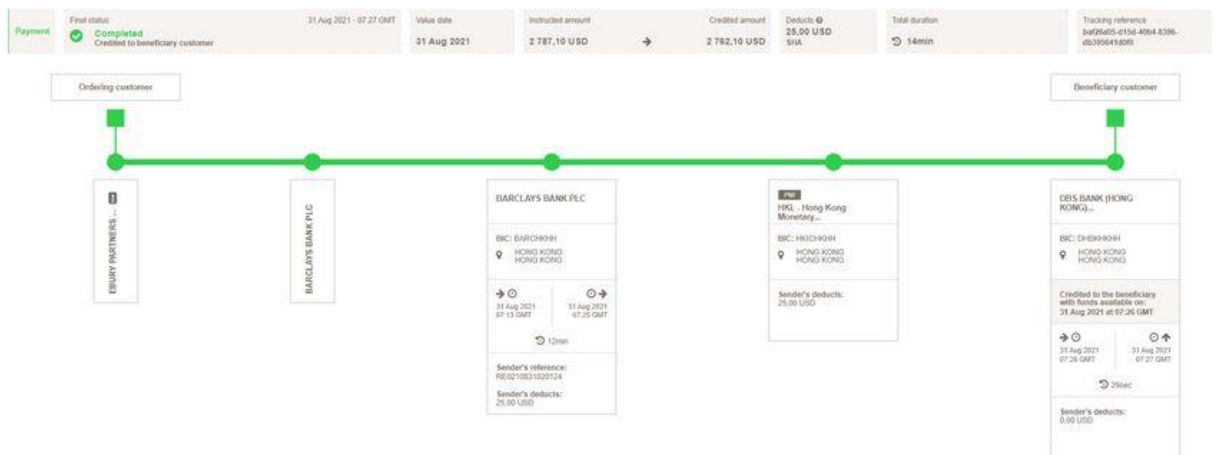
Payment

Final status
31 Aug 2021 - 07:27 GMT
Completed
Credited to beneficiary customer

Value date
31 Aug 2021

Instructed amount
2 787,10 USD

Credited amount
2 762,10 USD

Deducts
25,00 USD
SHA

Total duration
14min

Tracking reference
baf26a05-d15d-40b4-8396-db395641d0f0

Ordering customer

Beneficiary customer

EBURY PARTNERS ...

BARCLAYS BANK PLC

BARCLAYS BANK PLC

BIC: BARCHKHH
HONG KONG
HONG KONG

31 Aug 2021
07:13 GMT

31 Aug 2021
07:25 GMT

12min

Sender's reference:
RE0210831020124

Sender's deducts:
25,00 USD

PMI
HKL - Hong Kong Monetary...

BIC: HKICHKHH
HONG KONG
HONG KONG

Sender's deducts:
25,00 USD

DBS BANK (HONG KONG)...

BIC: DHBKHKHH
HONG KONG
HONG KONG

Credited to the beneficiary with funds available on:
31 Aug 2021 at 07:26 GMT

31 Aug 2021
07:26 GMT

31 Aug 2021
07:27 GMT

29sec

Sender's deducts:
0,00 USD